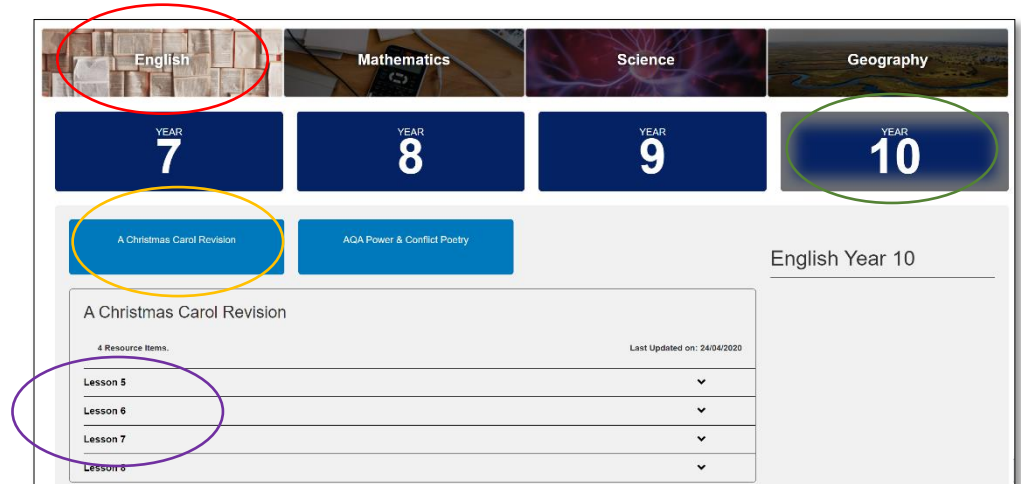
English
Mathematics
Science
Geography

YEAR
7

YEAR
8

YEAR
9

YEAR
10

A Christmas Carol Revision
AQA Power & Conflict Poetry

English Year 10

A Christmas Carol Revision

4 Resource Items.
Last Updated on: 24/04/2020

Lesson 5
Lesson 6
Lesson 7
Lesson 8